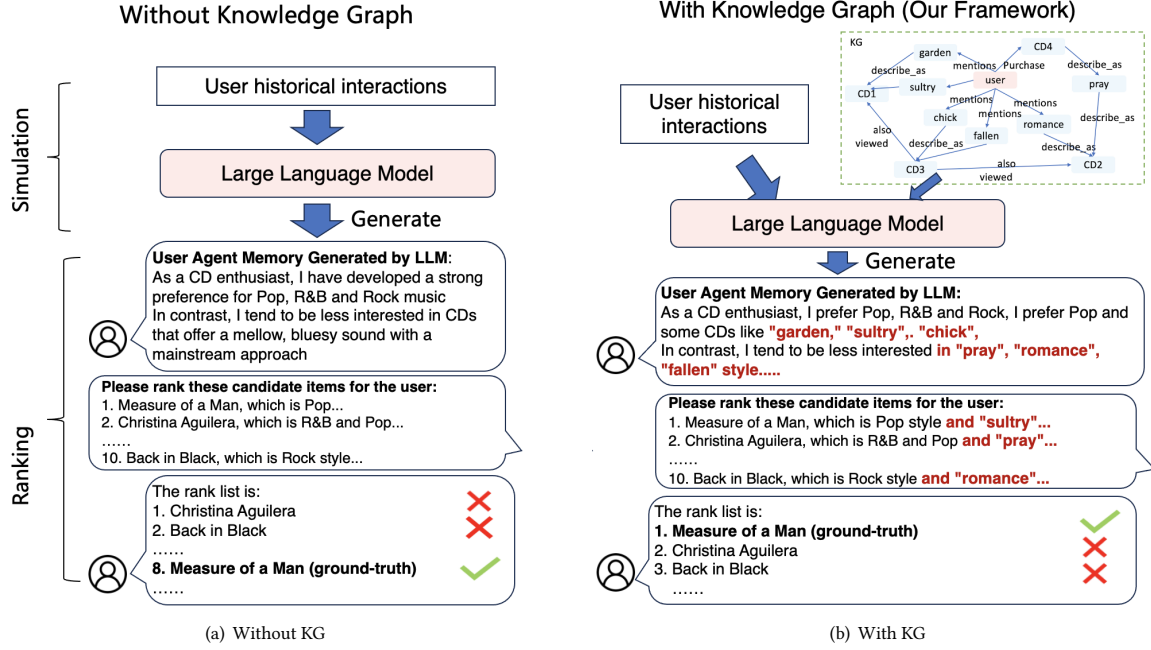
Without Knowledge Graph

Simulation

User historical interactions

Large Language Model

Generate

Ranking

**User Agent Memory Generated by LLM**:
As a CD enthusiast, I have developed a strong preference for Pop, R&B and Rock music
In contrast, I tend to be less interested in CDs that offer a mellow, bluesy sound with a mainstream approach

**Please rank these candidate items for the user:**
1. Measure of a Man, which is Pop...
2. Christina Aguilera, which is R&B and Pop...
……
10. Back in Black, which is Rock style...

The rank list is:
1. Christina Aguilera
2. Back in Black
……
**8. Measure of a Man (ground-truth)**
……

(a) Without KG

With Knowledge Graph (Our Framework)

KG
garden
CD4
describe_as
mentions
Purchase
user
pray
CD1
sultry
mentions
mentions
chick
mentions
romance
describe_as
also viewed
fallen
describe_as
describe_as
CD3
also viewed
CD2

User historical interactions

Large Language Model

Generate

**User Agent Memory Generated by LLM:**
As a CD enthusiast, I prefer Pop, R&B and Rock, I prefer Pop and some CDs like **"garden," "sultry",. "chick",**
In contrast, I tend to be less interested **in "pray", "romance", "fallen" style.....**

**Please rank these candidate items for the user:**
1. Measure of a Man, which is Pop style **and "sultry"...**
2. Christina Aguilera, which is R&B and Pop **and "pray"...**
……
10. Back in Black, which is Rock style **and "romance"...**

The rank list is:
**1. Measure of a Man (ground-truth)**
2. Christina Aguilera
3. Back in Black
……

(b) With KG